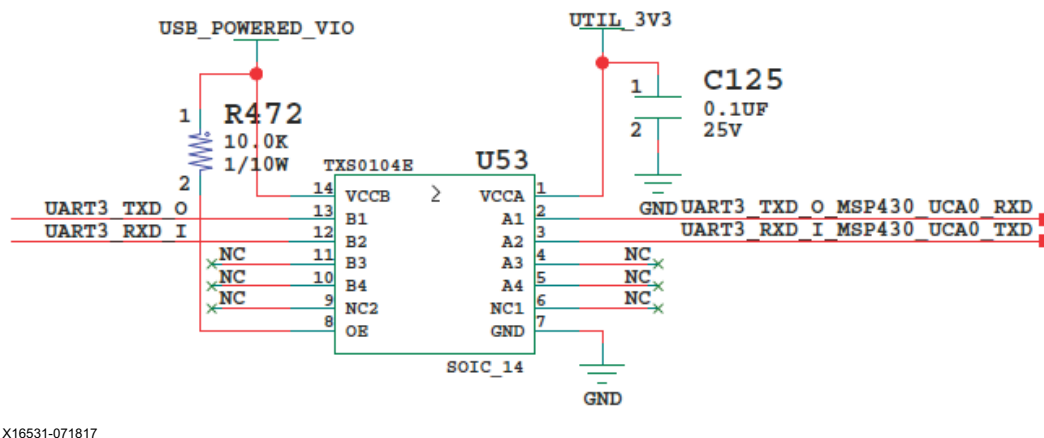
USB_POWERED_VIO

UTIL_3V3

C125
1
0.1UF
2
25V

GND

1
R472
10.0K
1/10W
2

TXS0104E
U53

14 VCCB
$\geq$
VCCA 1

UART3_TXD_O
13 B1
A1 2
UART3_TXD_O_MSP430_UCA0_RXD

UART3_RXD_I
12 B2
A2 3
UART3_RXD_I_MSP430_UCA0_TXD

NC
11 B3
A3 4
NC

NC
10 B4
A4 5
NC

NC
9 NC2
NC1 6
NC

8 OE
GND 7

SOIC_14

GND

X16531-071817